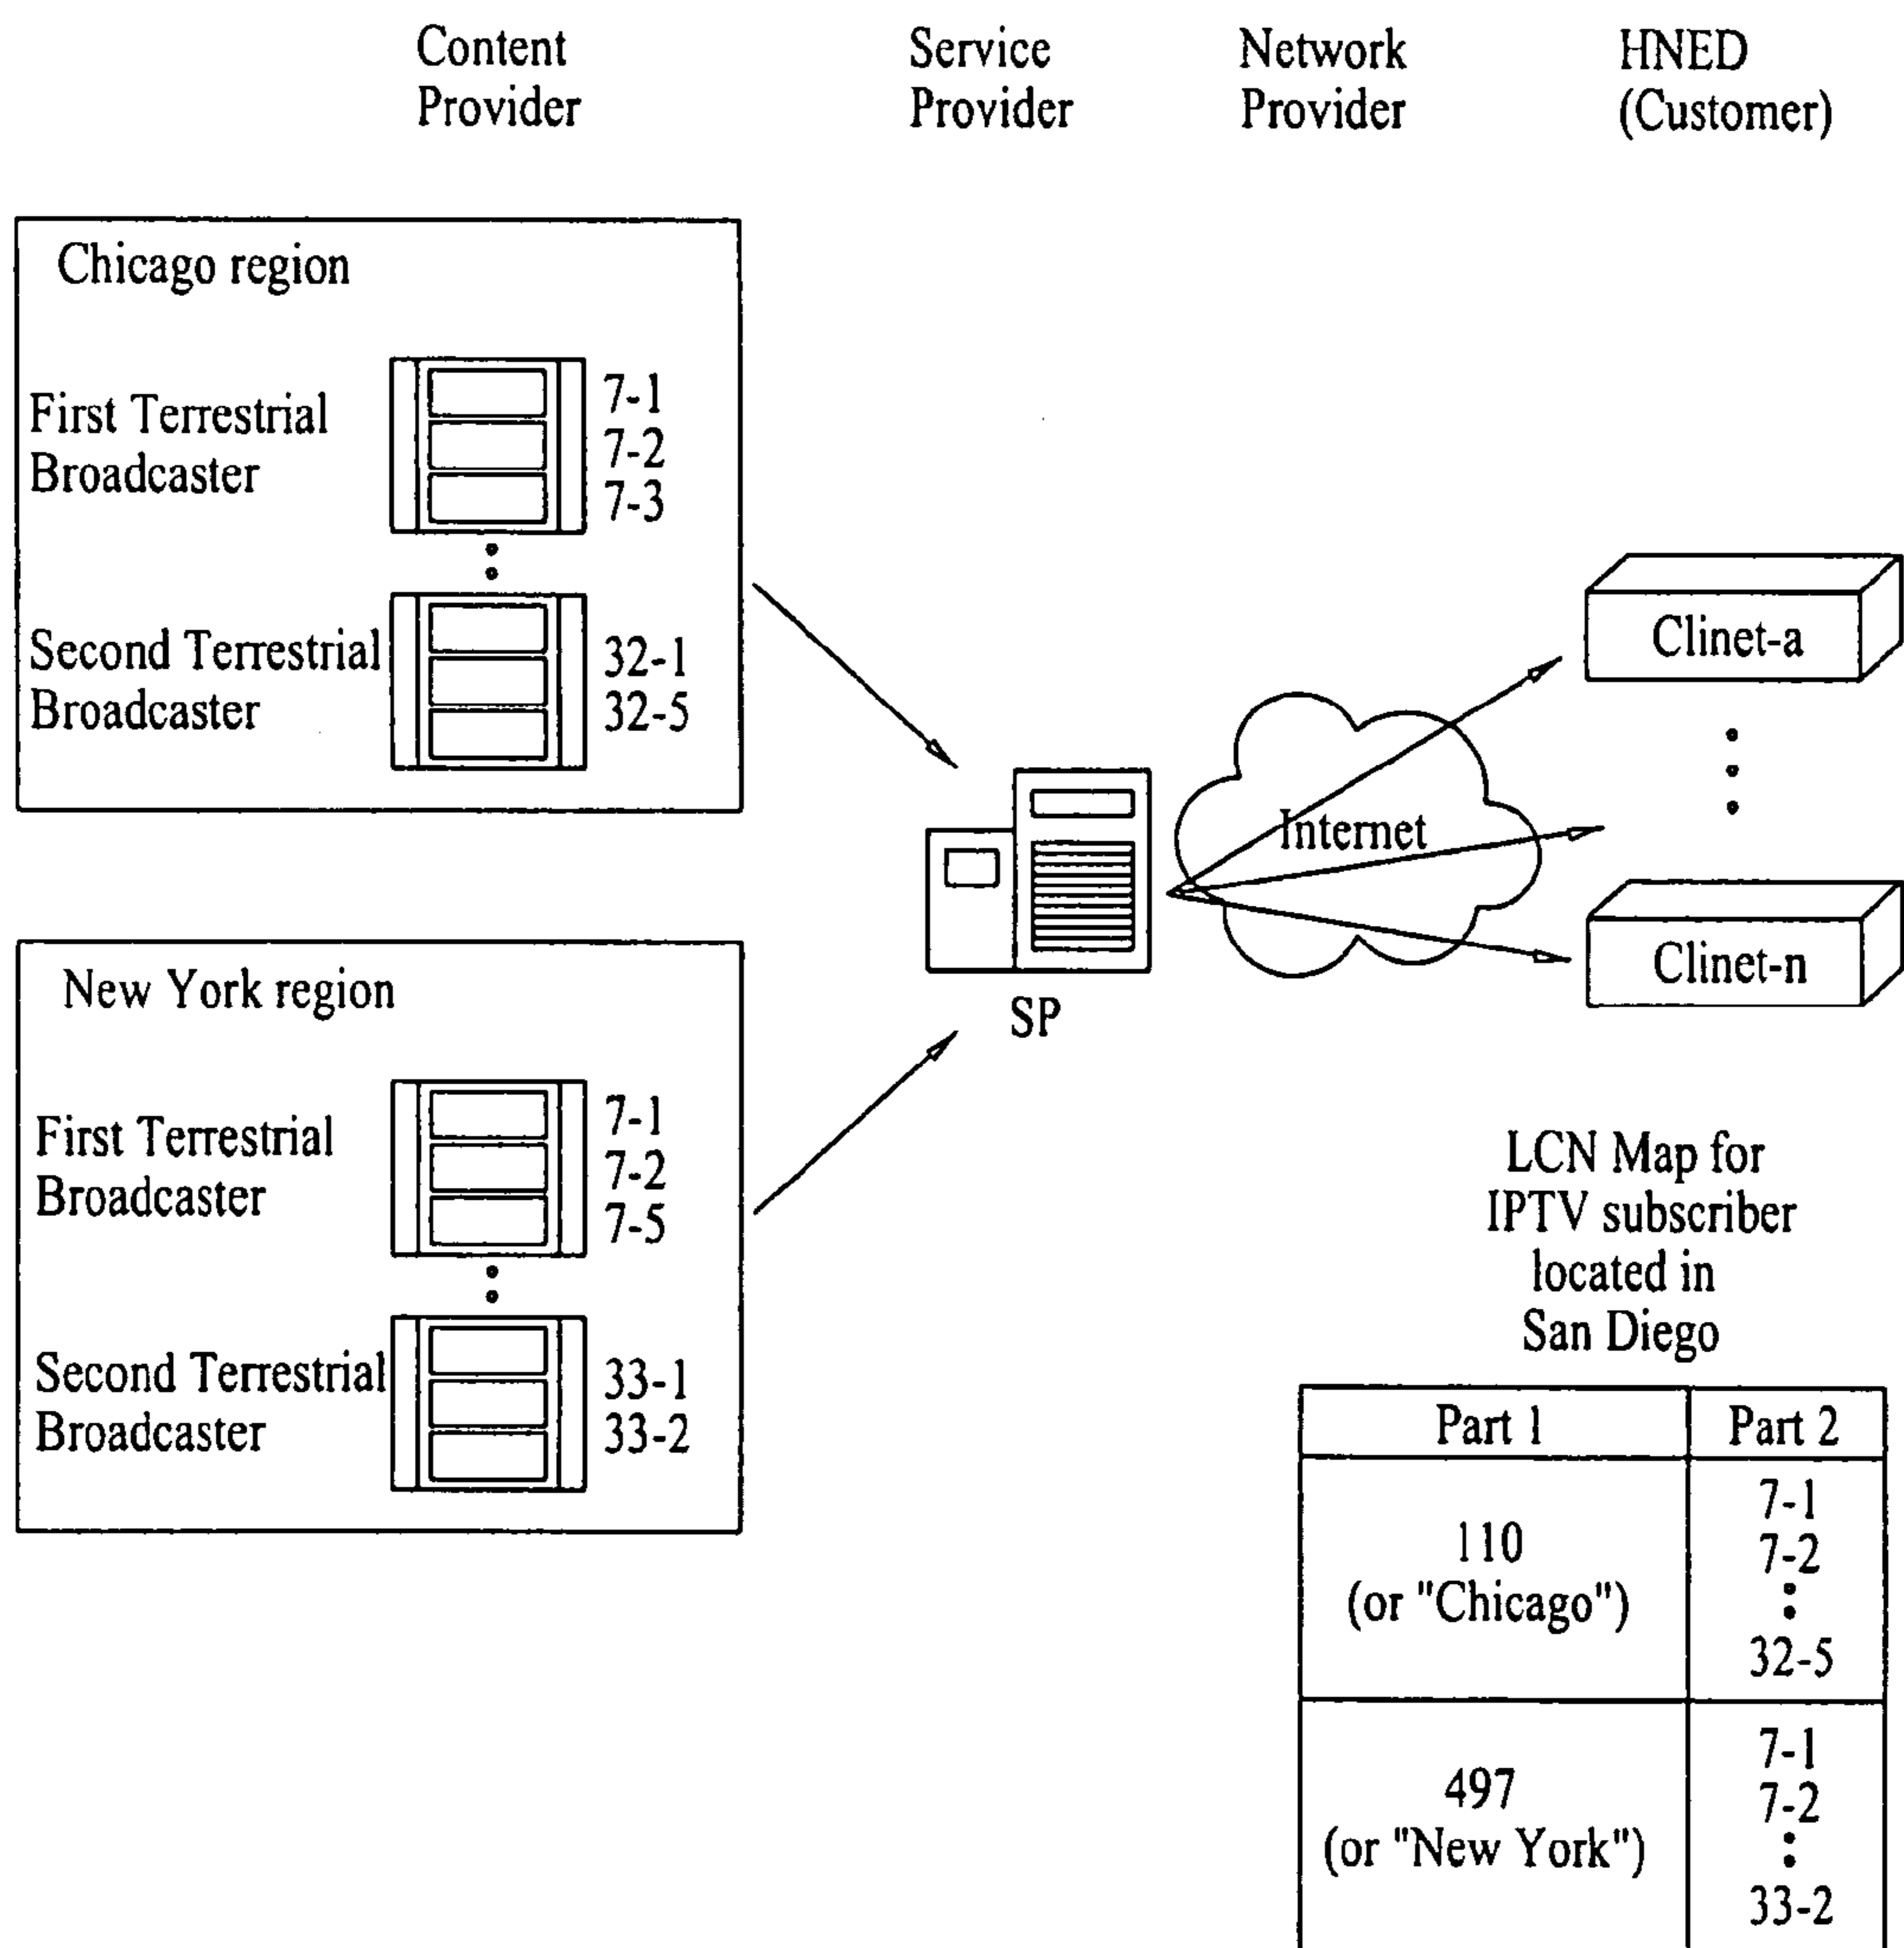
Content Provider

Service Provider

Network Provider

HNED (Customer)

Chicago region

First Terrestrial Broadcaster

7-1
7-2
7-3

Second Terrestrial Broadcaster

32-1
32-5

New York region

First Terrestrial Broadcaster

7-1
7-2
7-5

Second Terrestrial Broadcaster

33-1
33-2

SP

Internet

Clinet-a

Clinet-n

LCN Map for IPTV subscriber located in San Diego

| Part 1 | Part 2 |
|---|---|
| 110 (or "Chicago") | 7-1 7-2 ⋮ 32-5 |
| 497 (or "New York") | 7-1 7-2 ⋮ 33-2 |